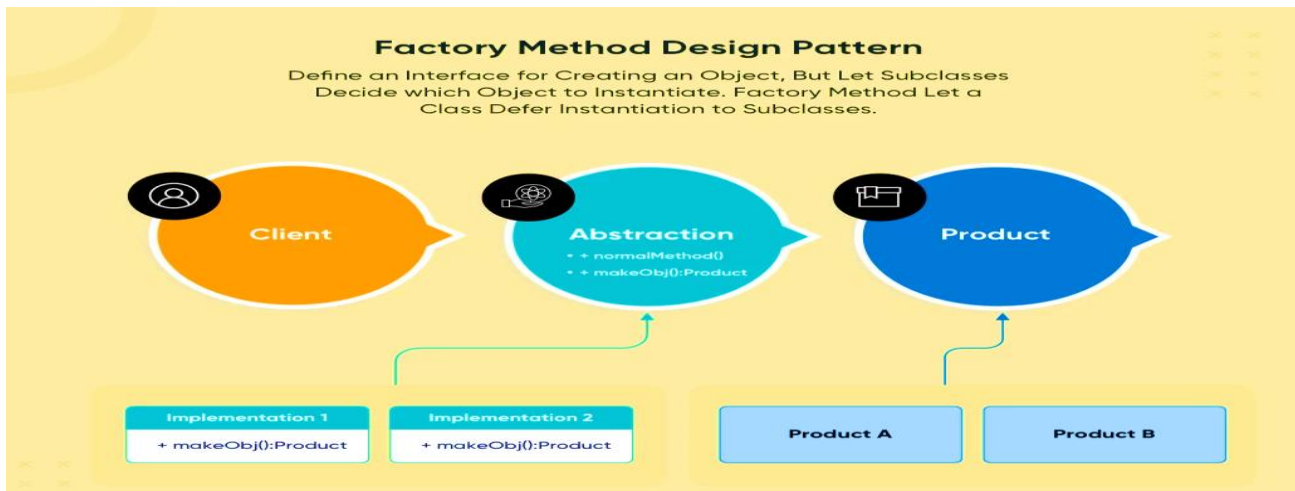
Factory Method Design Pattern

Define an Interface for Creating an Object, But Let Subclasses Decide which Object to Instantiate. Factory Method Let a Class Defer Instantiation to Subclasses.

Client

Abstraction
• + normalMethod()
• + makeObj():Product

Product

Implementation 1
+ makeObj():Product

Implementation 2
+ makeObj():Product

Product A

Product B